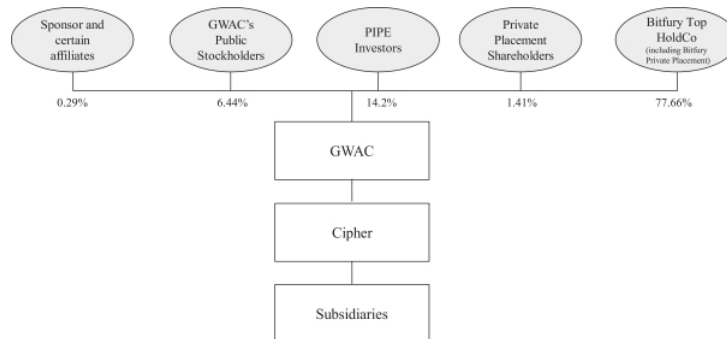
Sponsor and certain affiliates

GWAC's Public Stockholders

PIPE Investors

Private Placement Shareholders

Bitfury Top HoldCo (including Bitfury Private Placement)

0.29%

6.44%

14.2%

1.41%

77.66%

GWAC

Cipher

Subsidiaries